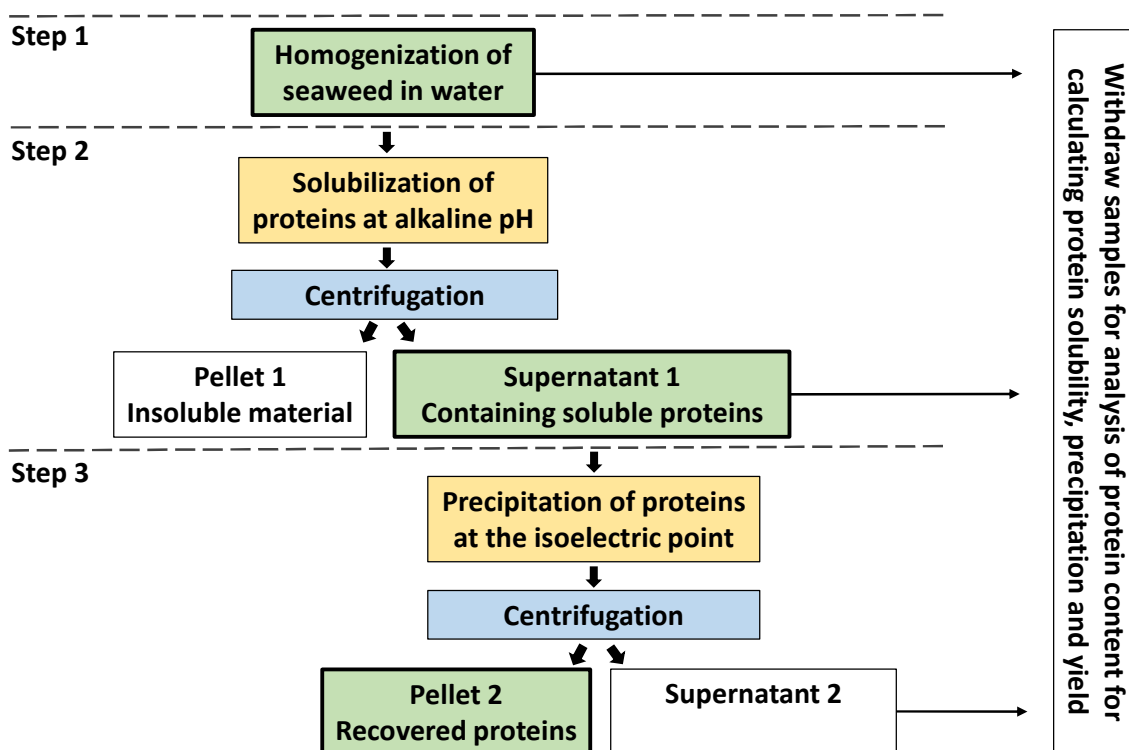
Step 1

Homogenization of seaweed in water

Step 2

Solubilization of proteins at alkaline pH

Centrifugation

Pellet 1
Insoluble material

Supernatant 1
Containing soluble proteins

Step 3

Precipitation of proteins at the isoelectric point

Centrifugation

Pellet 2
Recovered proteins

Supernatant 2

Withdraw samples for analysis of protein content for calculating protein solubility, precipitation and yield